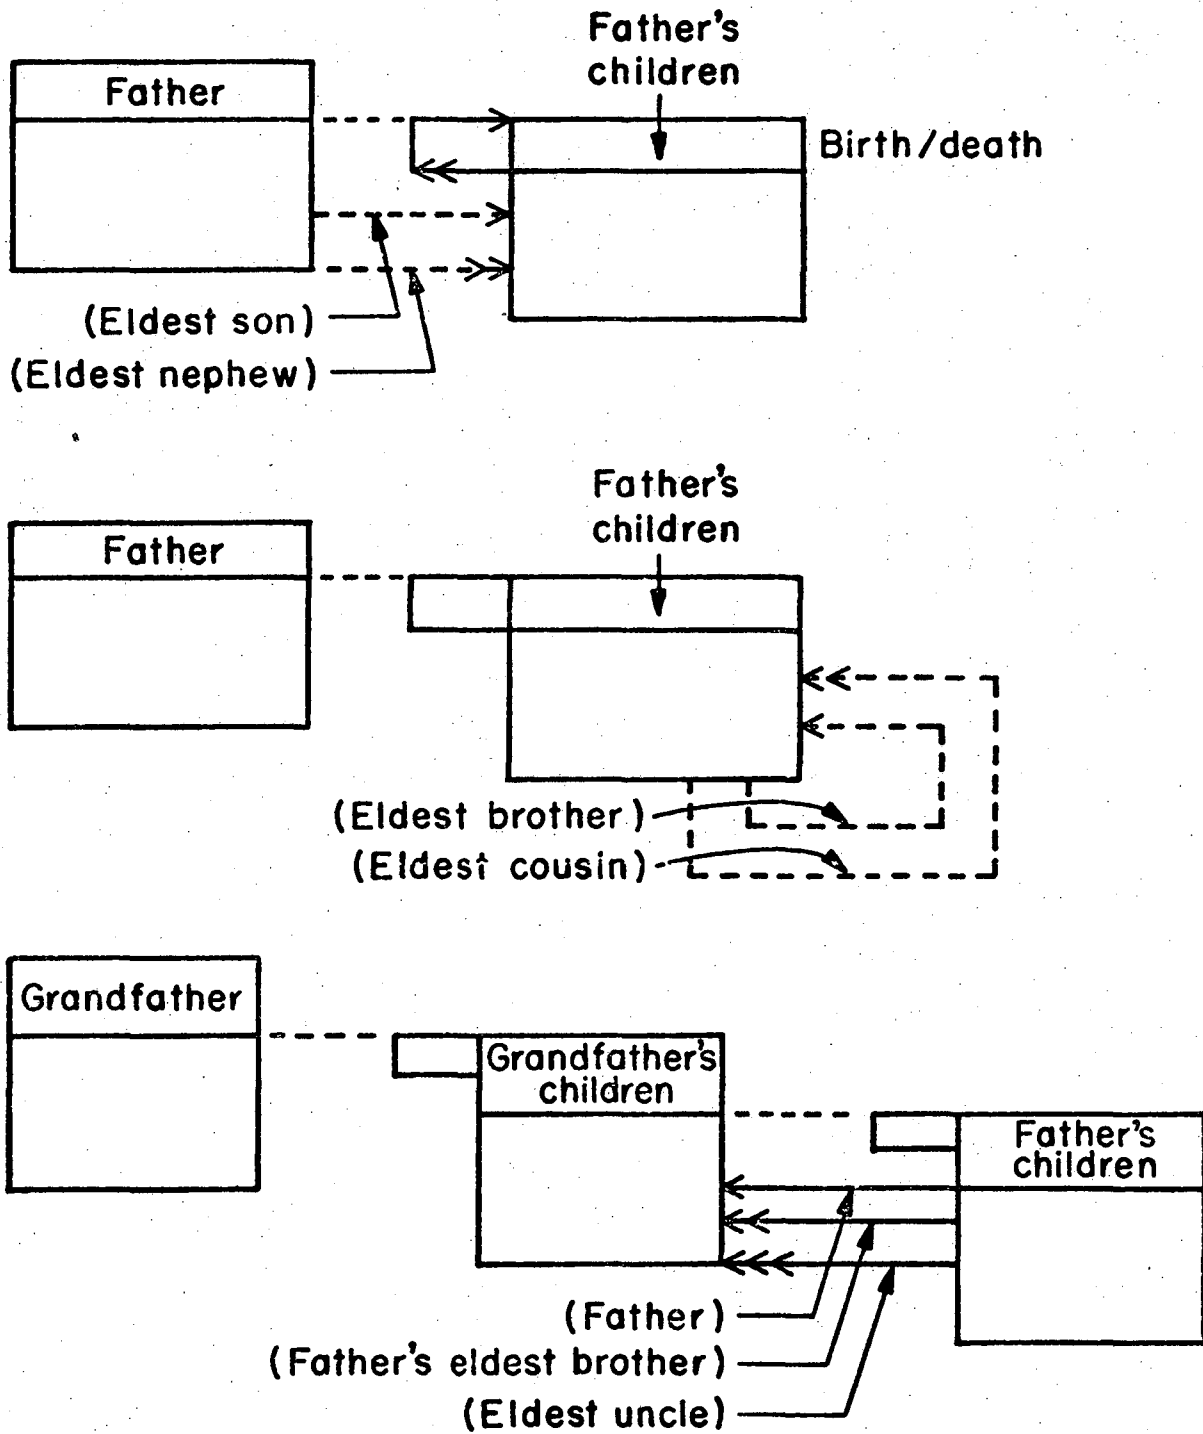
Father

Father's children

Birth/death

(Eldest son)

(Eldest nephew)

Father

Father's children

(Eldest brother)

(Eldest cousin)

Grandfather

Grandfather's children

Father's children

(Father)

(Father's eldest brother)

(Eldest uncle)